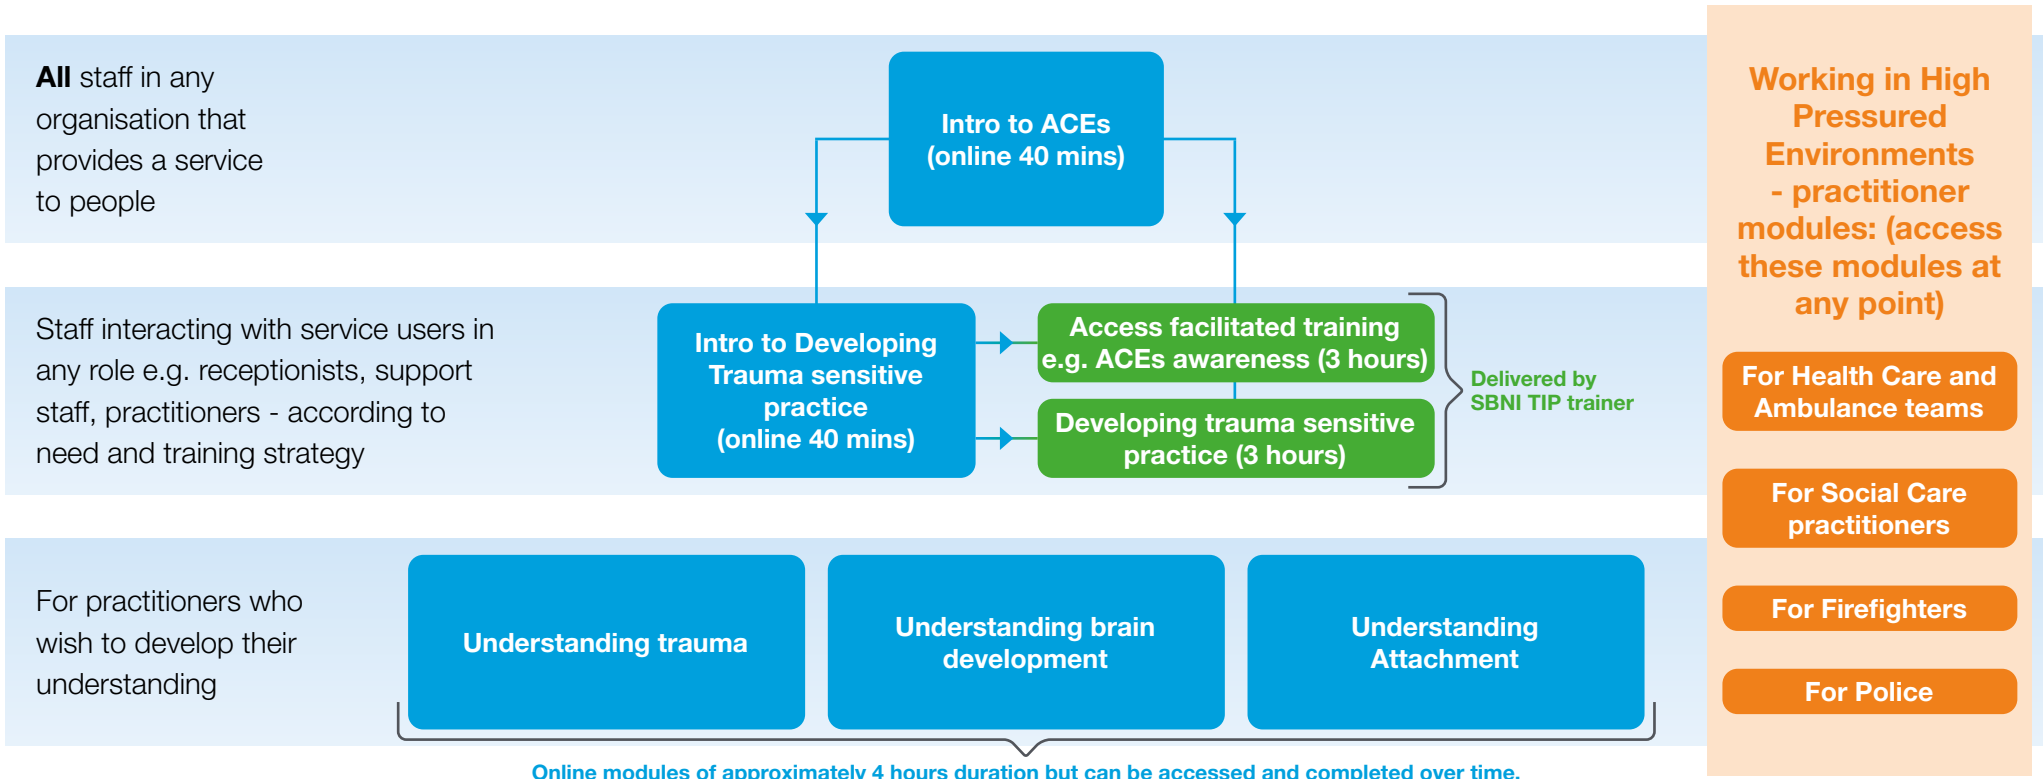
**All** staff in any organisation that provides a service to people

Intro to ACEs (online 40 mins)

Staff interacting with service users in any role e.g. receptionists, support staff, practitioners - according to need and training strategy

Intro to Developing Trauma sensitive practice (online 40 mins)

Access facilitated training e.g. ACEs awareness (3 hours)

Developing trauma sensitive practice (3 hours)

Delivered by SBNI TIP trainer

For practitioners who wish to develop their understanding

Understanding trauma

Understanding brain development

Understanding Attachment

Online modules of approximately 4 hours duration but can be accessed and completed over time.

Working in High Pressured Environments - practitioner modules: (access these modules at any point)

For Health Care and Ambulance teams

For Social Care practitioners

For Firefighters

For Police